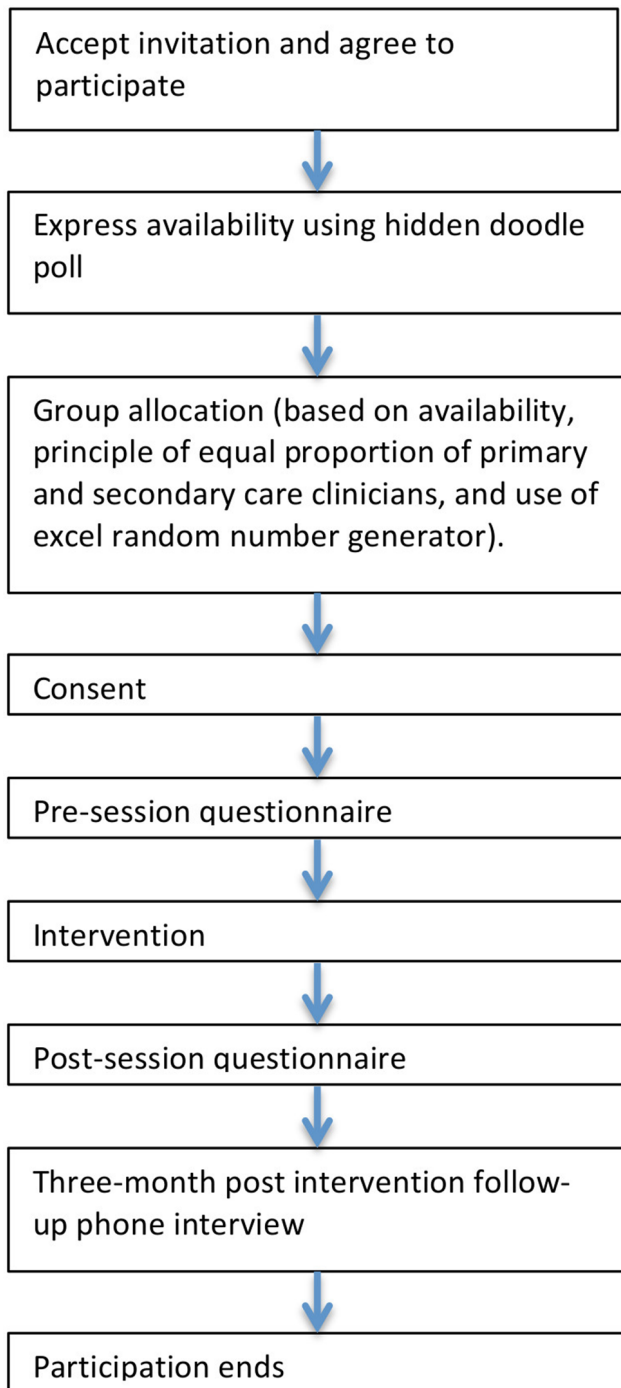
Accept invitation and agree to participate

Express availability using hidden doodle poll

Group allocation (based on availability, principle of equal proportion of primary and secondary care clinicians, and use of excel random number generator).

Consent

Pre-session questionnaire

Intervention

Post-session questionnaire

Three-month post intervention follow-up phone interview

Participation ends